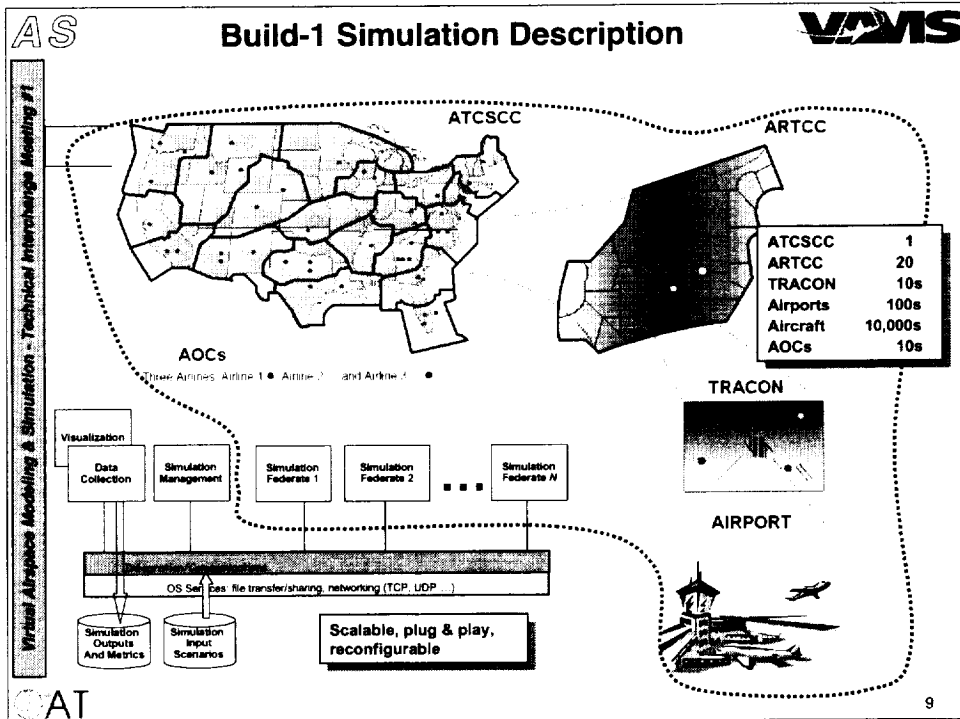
AS

Build-1 Simulation Description

VAMS

Virtual Airspace Modeling & Simulation - Technical Interchange Meeting #1

ATCSCC

ARTCC

| ATCSCC | 1 |
|---|---|
| ARTCC | 20 |
| TRACON | 10s |
| Airports | 100s |
| Aircraft | 10,000s |
| AOCs | 10s |

AOCs

Three Airlines: Airline 1 ● Airline 2 and Airline 3 ●

TRACON

Visualization

Data Collection

Simulation Management

Simulation Federate 1

Simulation Federate 2

Simulation Federate N

AIRPORT

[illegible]

OS Services: file transfer/sharing, networking (TCP, UDP ...)

Simulation Outputs And Metrics

Simulation Input Scenarios

Scalable, plug & play, reconfigurable

AT

9